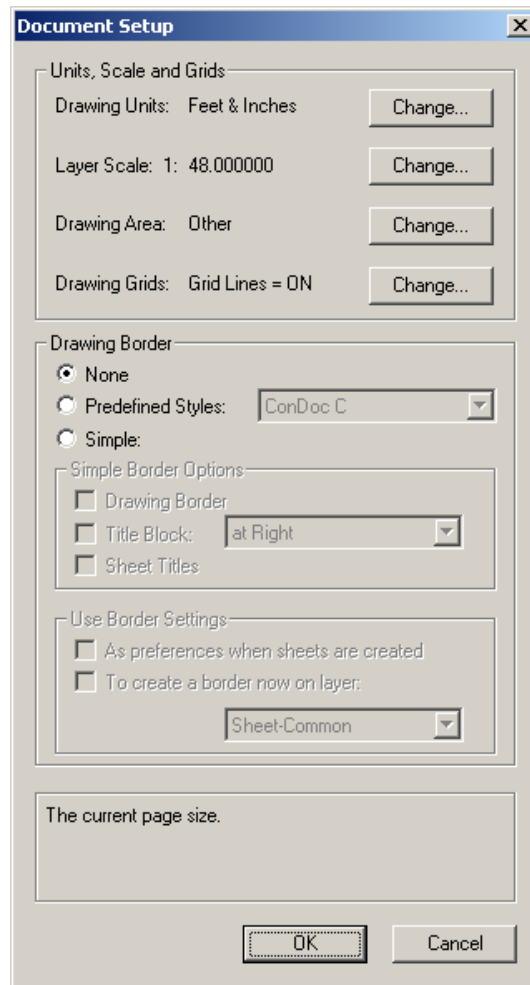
Document Setup

Units, Scale and Grids

Drawing Units: Feet & Inches Change...

Layer Scale: 1: 48.000000 Change...

Drawing Area: Other Change...

Drawing Grids: Grid Lines = ON Change...

Drawing Border

None

Predefined Styles: ConDoc C

Simple:

Simple Border Options

Drawing Border

Title Block: at Right

Sheet Titles

Use Border Settings

As preferences when sheets are created

To create a border now on layer:

Sheet-Common

The current page size.

OK

Cancel